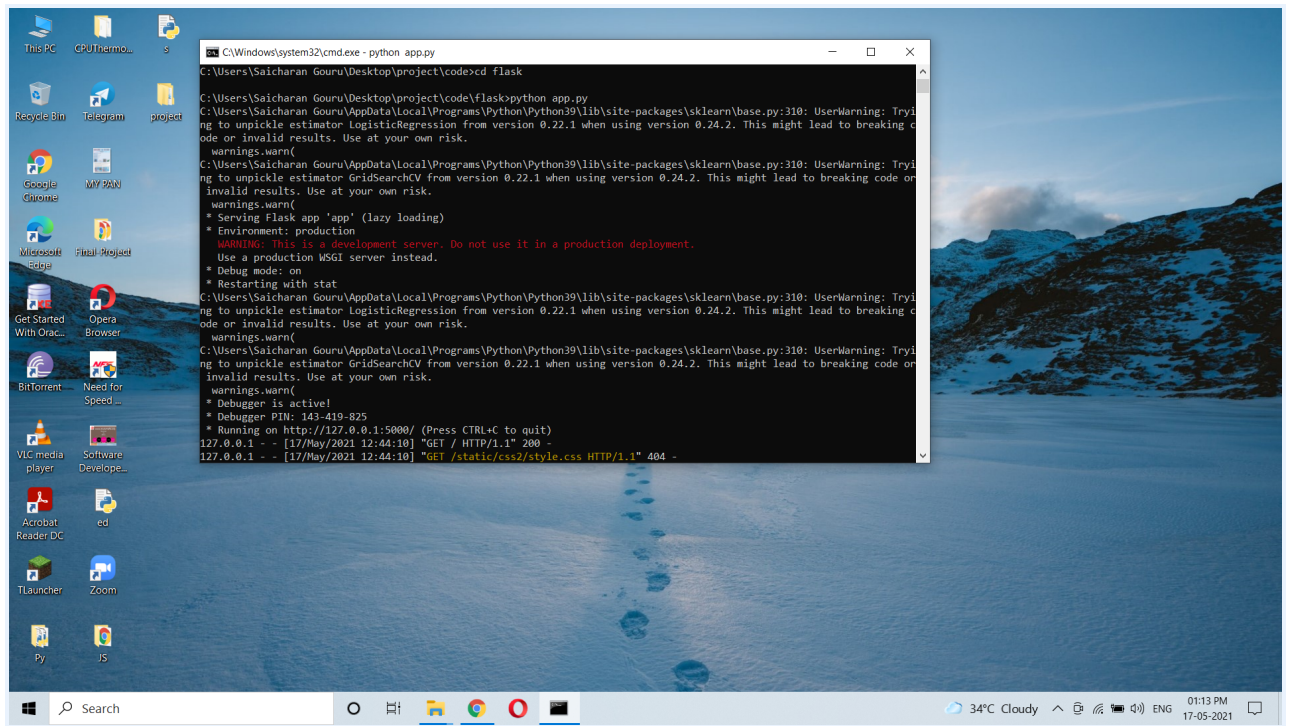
This PC
CPUThermo...
s
Recycle Bin
Telegram
project
Google Chrome
MY PAN
Microsoft Edge
Final Project
Get Started With Orac...
Opera Browser
BitTorrent
Need for Speed ...
VLC media player
Software Develope...
Acrobat Reader DC
ed
TLauncher
Zoom
Py
JS

C:\Windows\system32\cmd.exe - python app.py

C:\Users\Saicharan Gouru\Desktop\project\code>cd flask

C:\Users\Saicharan Gouru\Desktop\project\code\flask>python app.py
C:\Users\Saicharan Gouru\AppData\Local\Programs\Python\Python39\lib\site-packages\sklearn\base.py:310: UserWarning: Trying to unpickle estimator LogisticRegression from version 0.22.1 when using version 0.24.2. This might lead to breaking code or invalid results. Use at your own risk.
  warnings.warn(
C:\Users\Saicharan Gouru\AppData\Local\Programs\Python\Python39\lib\site-packages\sklearn\base.py:310: UserWarning: Trying to unpickle estimator GridSearchCV from version 0.22.1 when using version 0.24.2. This might lead to breaking code or invalid results. Use at your own risk.
  warnings.warn(
 * Serving Flask app 'app' (lazy loading)
 * Environment: production
   WARNING: This is a development server. Do not use it in a production deployment.
   Use a production WSGI server instead.
 * Debug mode: on
 * Restarting with stat
C:\Users\Saicharan Gouru\AppData\Local\Programs\Python\Python39\lib\site-packages\sklearn\base.py:310: UserWarning: Trying to unpickle estimator LogisticRegression from version 0.22.1 when using version 0.24.2. This might lead to breaking code or invalid results. Use at your own risk.
  warnings.warn(
C:\Users\Saicharan Gouru\AppData\Local\Programs\Python\Python39\lib\site-packages\sklearn\base.py:310: UserWarning: Trying to unpickle estimator GridSearchCV from version 0.22.1 when using version 0.24.2. This might lead to breaking code or invalid results. Use at your own risk.
  warnings.warn(
 * Debugger is active!
 * Debugger PIN: 143-419-825
 * Running on http://127.0.0.1:5000/ (Press CTRL+C to quit)
127.0.0.1 - - [17/May/2021 12:44:10] "GET / HTTP/1.1" 200 -
127.0.0.1 - - [17/May/2021 12:44:10] "GET /static/css2/style.css HTTP/1.1" 404 -

Search
34°C Cloudy
ENG
01:13 PM
17-05-2021